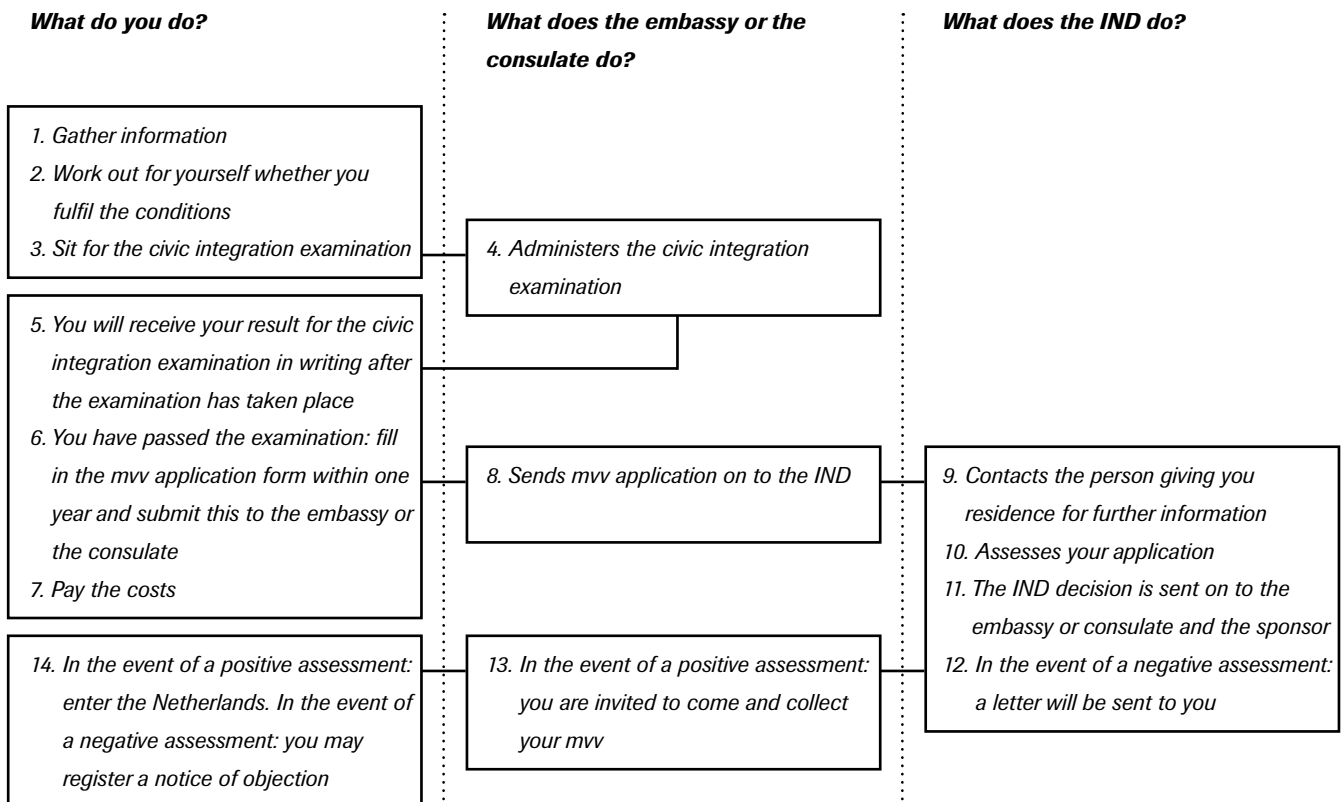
What do you do?

What does the embassy or the consulate do?

What does the IND do?

1. Gather information
2. Work out for yourself whether you fulfil the conditions
3. Sit for the civic integration examination

4. Administers the civic integration examination

5. You will receive your result for the civic integration examination in writing after the examination has taken place
6. You have passed the examination: fill in the mvv application form within one year and submit this to the embassy or the consulate
7. Pay the costs

8. Sends mvv application on to the IND

9. Contacts the person giving you residence for further information
10. Assesses your application
11. The IND decision is sent on to the embassy or consulate and the sponsor
12. In the event of a negative assessment: a letter will be sent to you

13. In the event of a positive assessment: you are invited to come and collect your mvv

14. In the event of a positive assessment: enter the Netherlands. In the event of a negative assessment: you may register a notice of objection